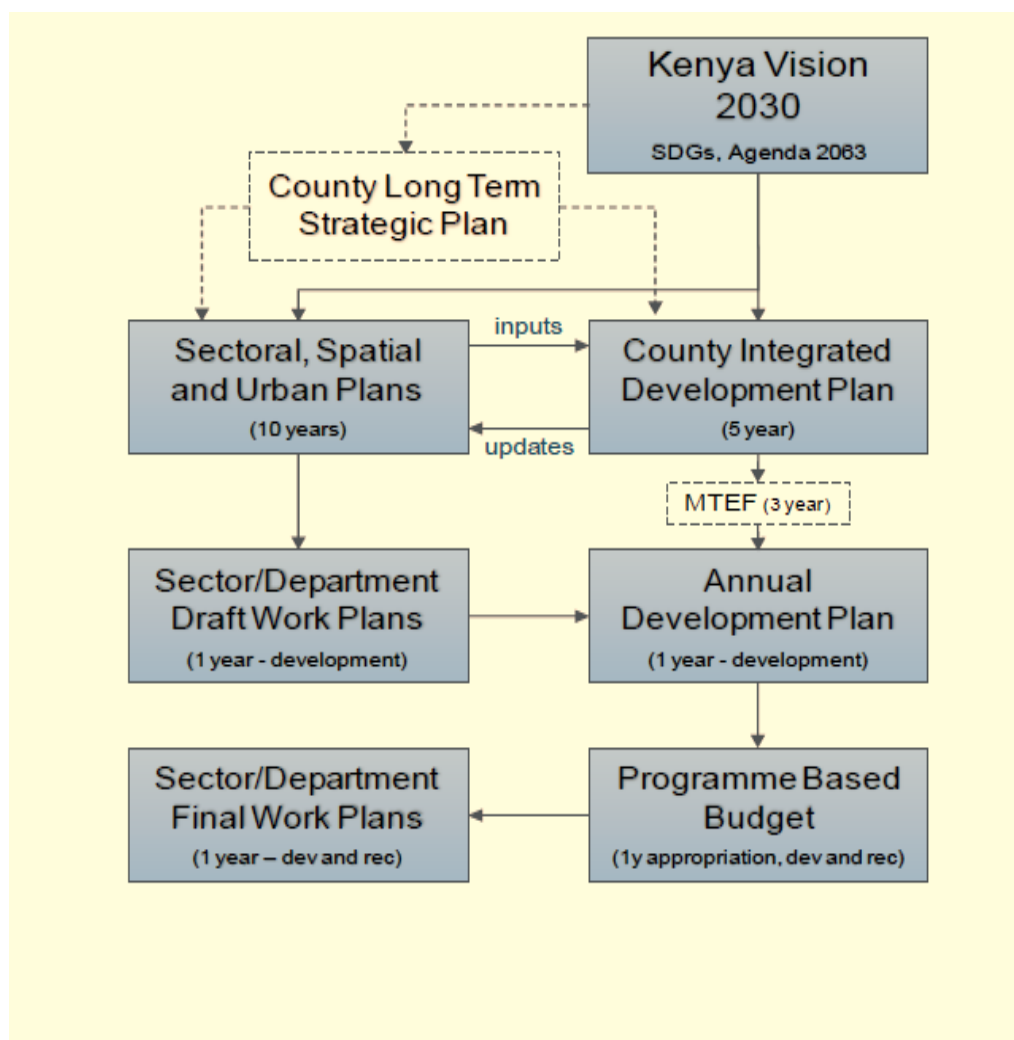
Kenya Vision 2030
SDGs, Agenda 2063

County Long Term Strategic Plan

Sectoral, Spatial and Urban Plans
(10 years)

inputs

updates

County Integrated Development Plan
(5 year)

MTEF (3 year)

Sector/Department Draft Work Plans
(1 year - development)

Annual Development Plan
(1 year - development)

Sector/Department Final Work Plans
(1 year – dev and rec)

Programme Based Budget
(1y appropriation, dev and rec)